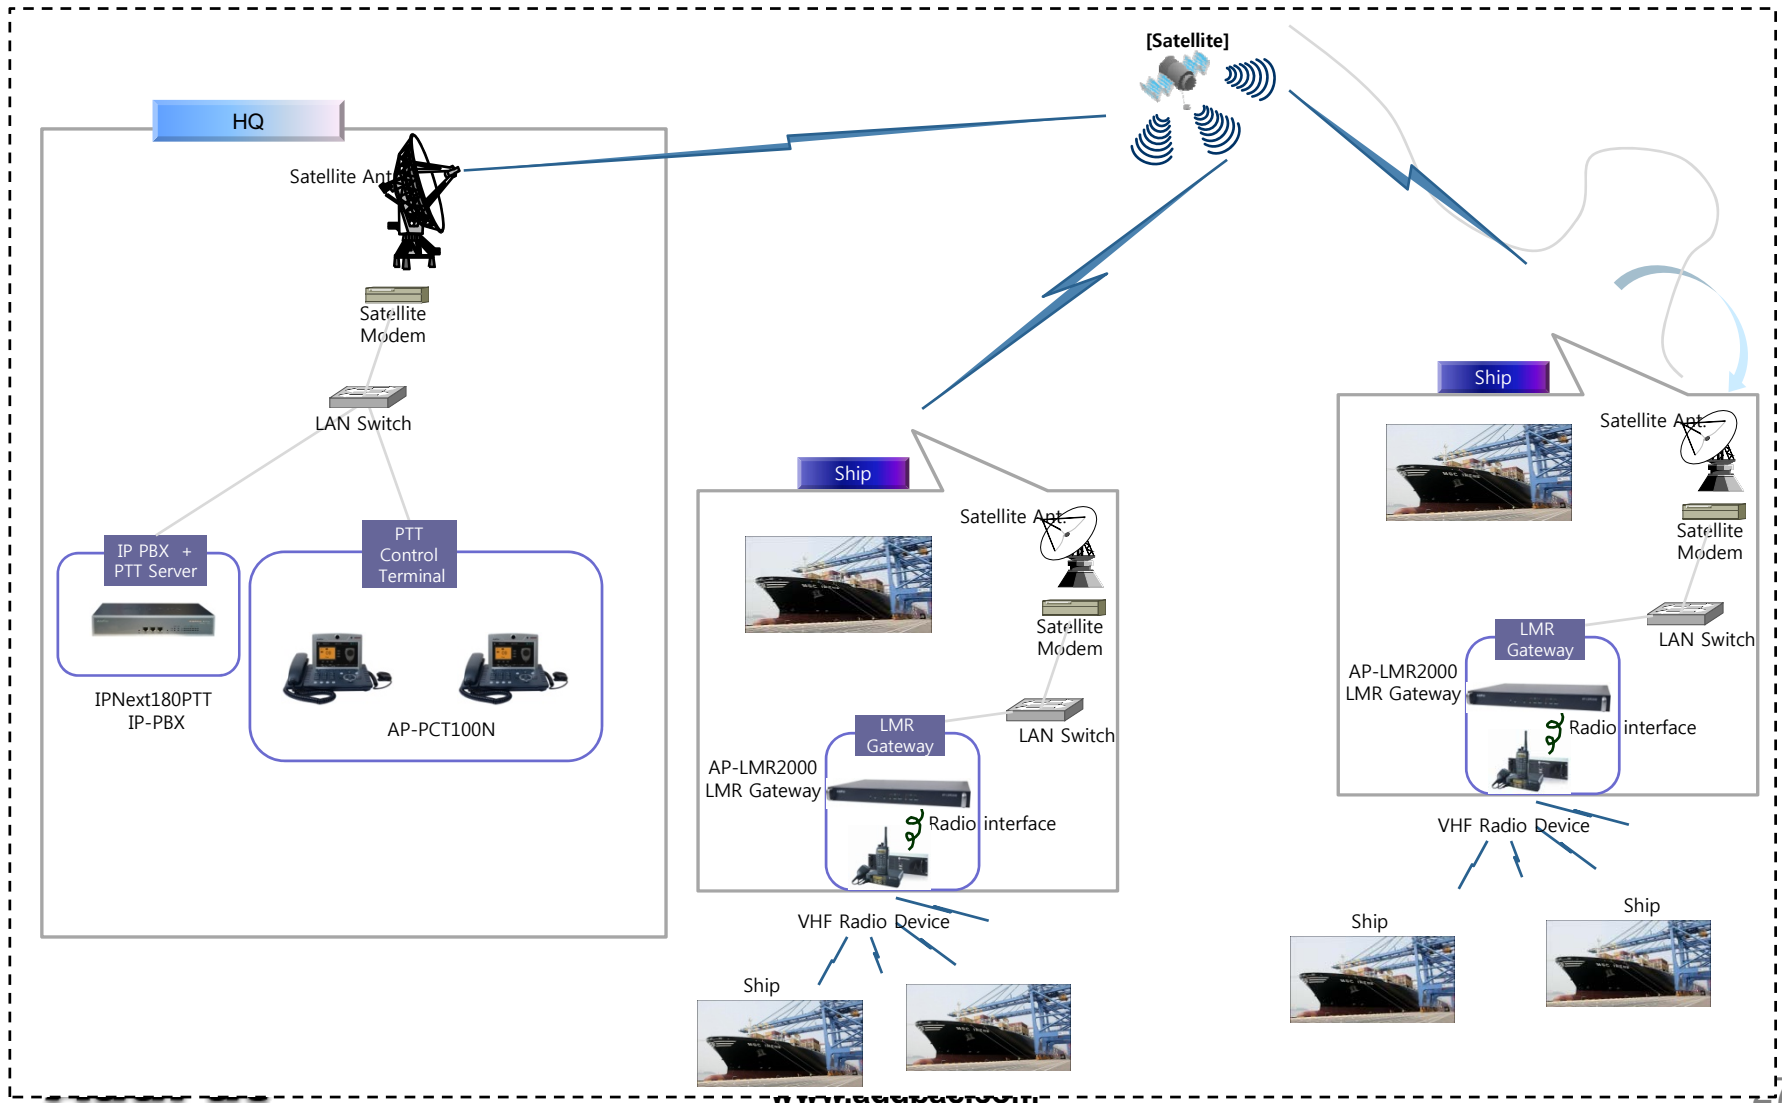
[Satellite]

HQ

Satellite Ant.

Satellite Modem

LAN Switch

IP PBX + PTT Server

IPNext180PTT IP-PBX

PTT Control Terminal

AP-PCT100N

Ship

Satellite Ant.

Satellite Modem

LAN Switch

LMR Gateway

AP-LMR2000 LMR Gateway

Radio interface

VHF Radio Device

Ship

Ship

Satellite Ant.

Satellite Modem

LAN Switch

LMR Gateway

AP-LMR2000 LMR Gateway

Radio interface

VHF Radio Device

Ship

Ship